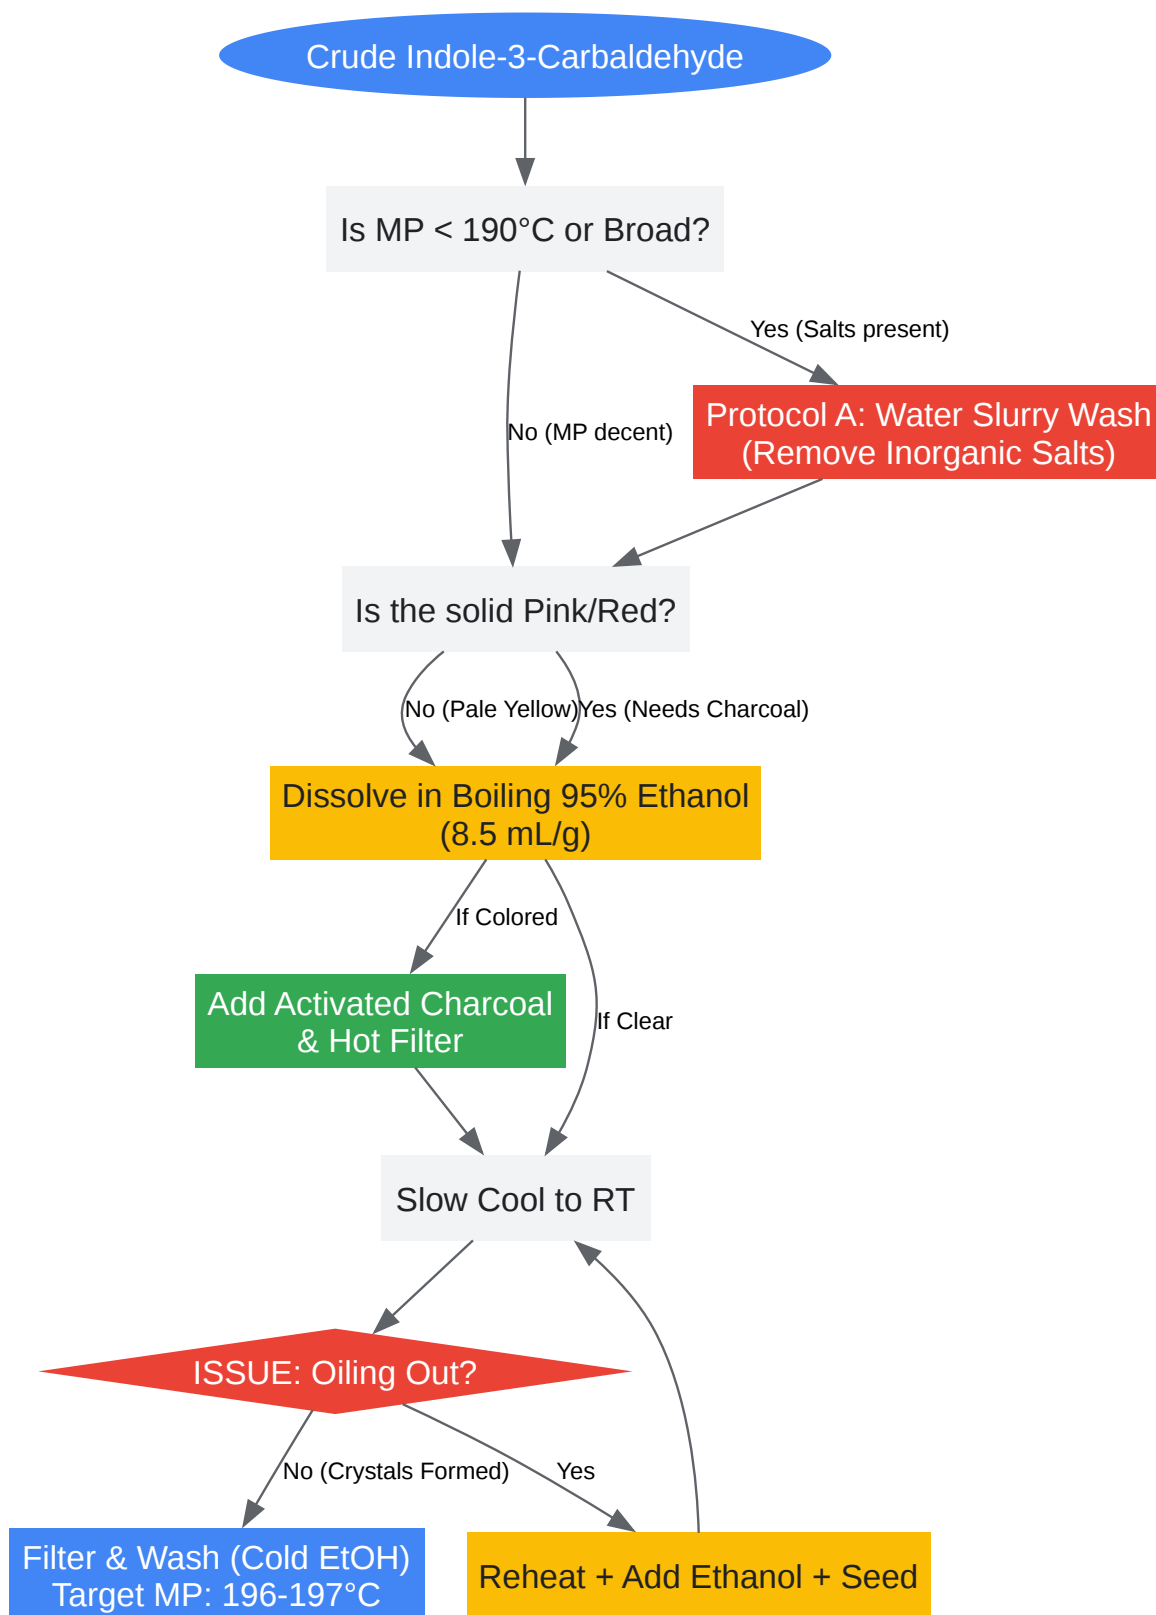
Crude Indole-3-Carbaldehyde

Is MP < 190°C or Broad?

Yes (Salts present)

No (MP decent)

Protocol A: Water Slurry Wash (Remove Inorganic Salts)

Is the solid Pink/Red?

No (Pale Yellow)

Yes (Needs Charcoal)

Dissolve in Boiling 95% Ethanol (8.5 mL/g)

If Colored

If Clear

Add Activated Charcoal & Hot Filter

Slow Cool to RT

ISSUE: Oiling Out?

No (Crystals Formed)

Yes

Filter & Wash (Cold EtOH) Target MP: 196-197°C

Reheat + Add Ethanol + Seed